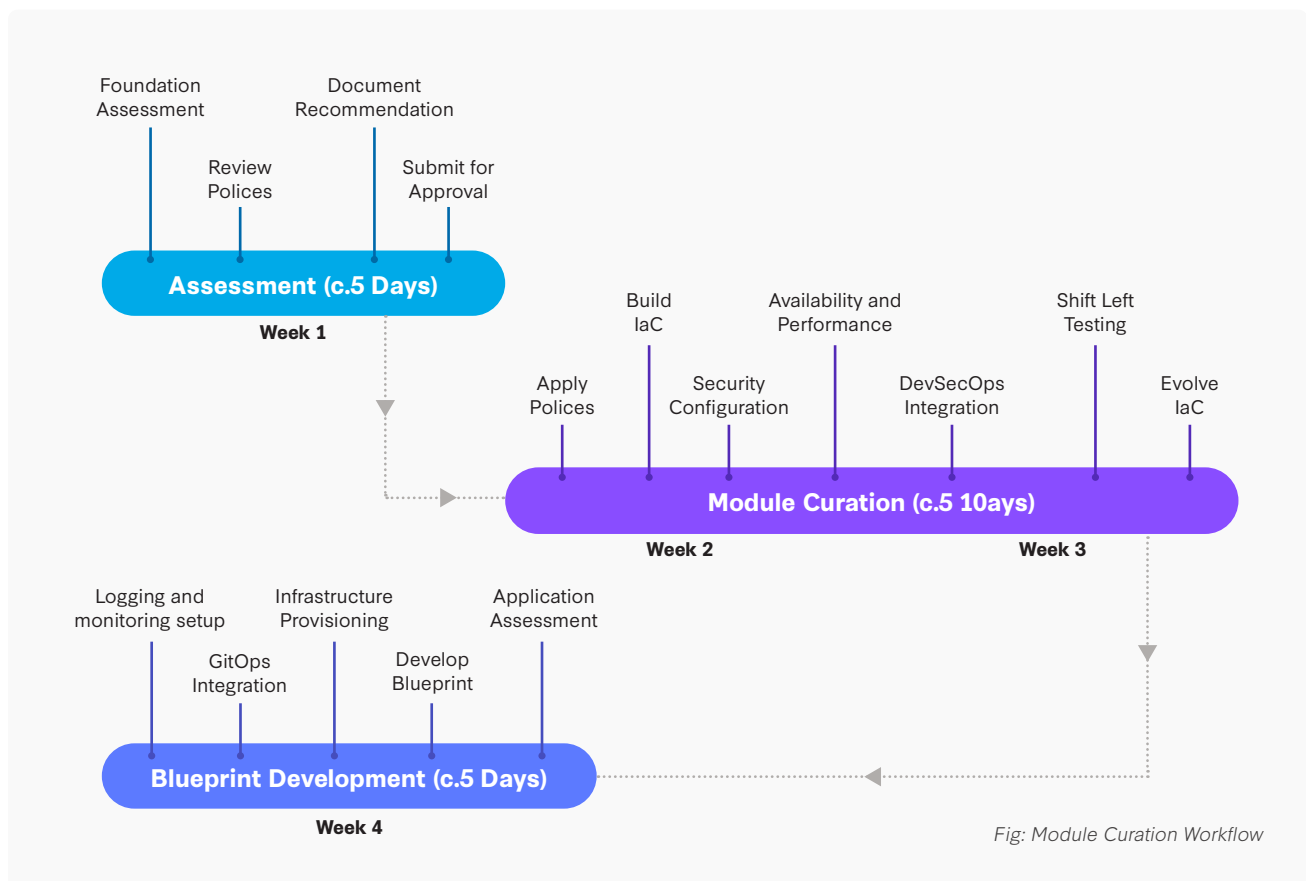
Foundation Assessment

Review Polices

Document Recommendation

Submit for Approval

Assessment (c.5 Days)

Week 1

Apply Polices

Build IaC

Security Configuration

Availability and Performance

DevSecOps Integration

Shift Left Testing

Evolve IaC

Module Curation (c.5 10ays)

Week 2

Week 3

Logging and monitoring setup

GitOps Integration

Infrastructure Provisioning

Develop Blueprint

Application Assessment

Blueprint Development (c.5 Days)

Week 4

Fig: Module Curation Workflow